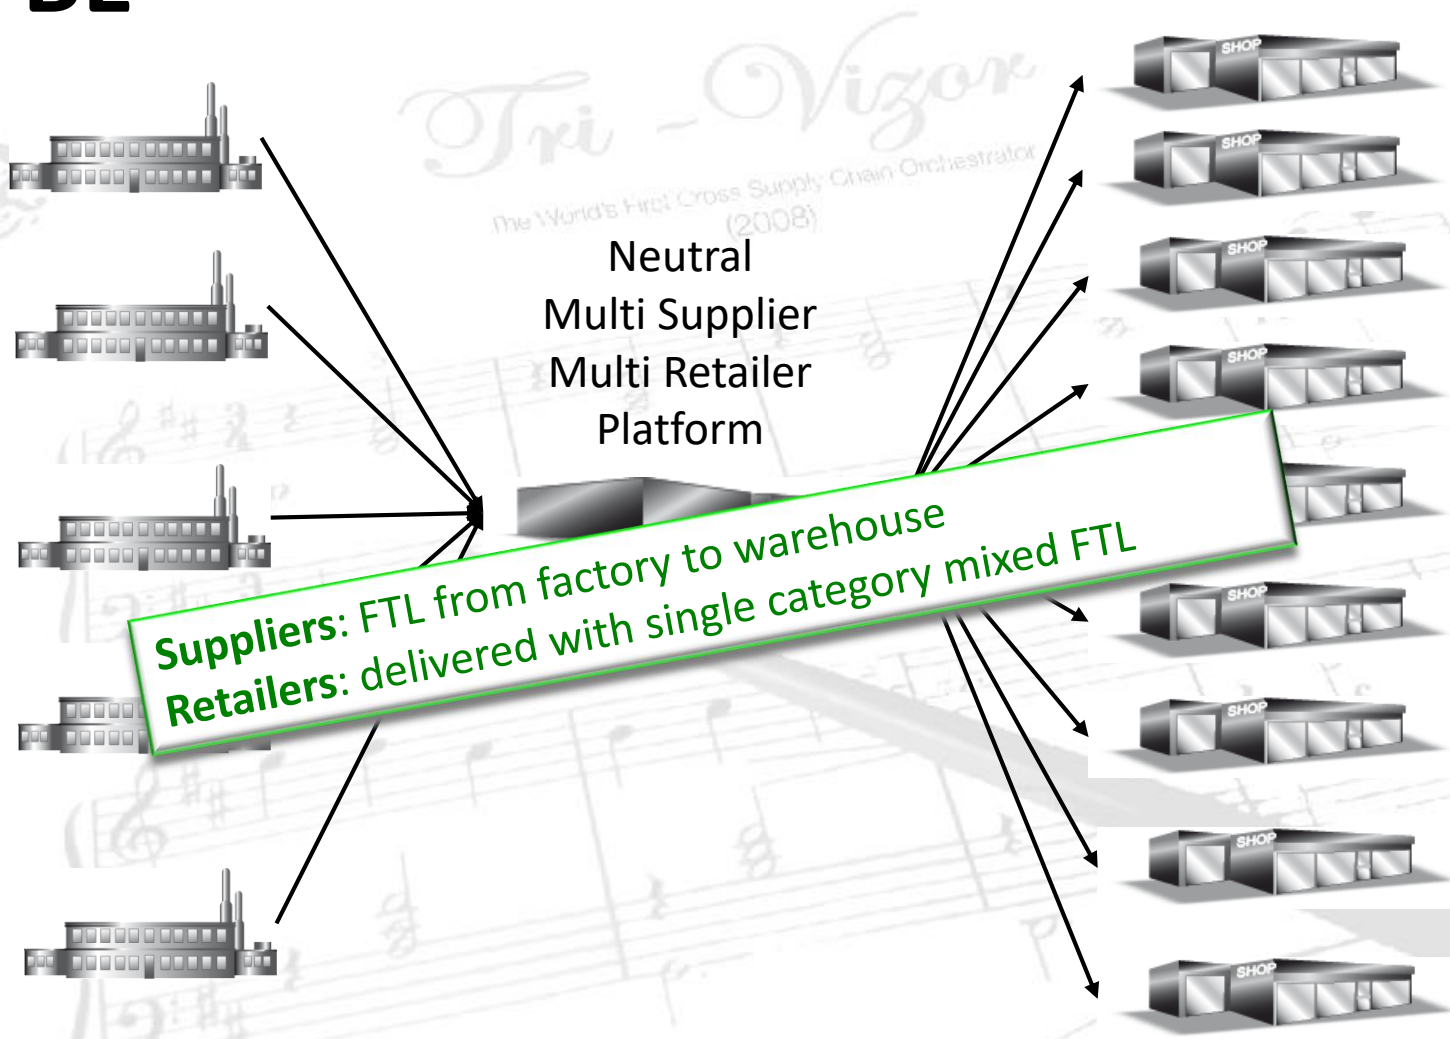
BE

Tri-Vizor
The World's First Cross Supply Chain Orchestrator
(2008)

Neutral
Multi Supplier
Multi Retailer
Platform

SHOP
SHOP
SHOP
SHOP
SHOP
SHOP
SHOP
SHOP

Suppliers: FTL from factory to warehouse
Retailers: delivered with single category mixed FTL